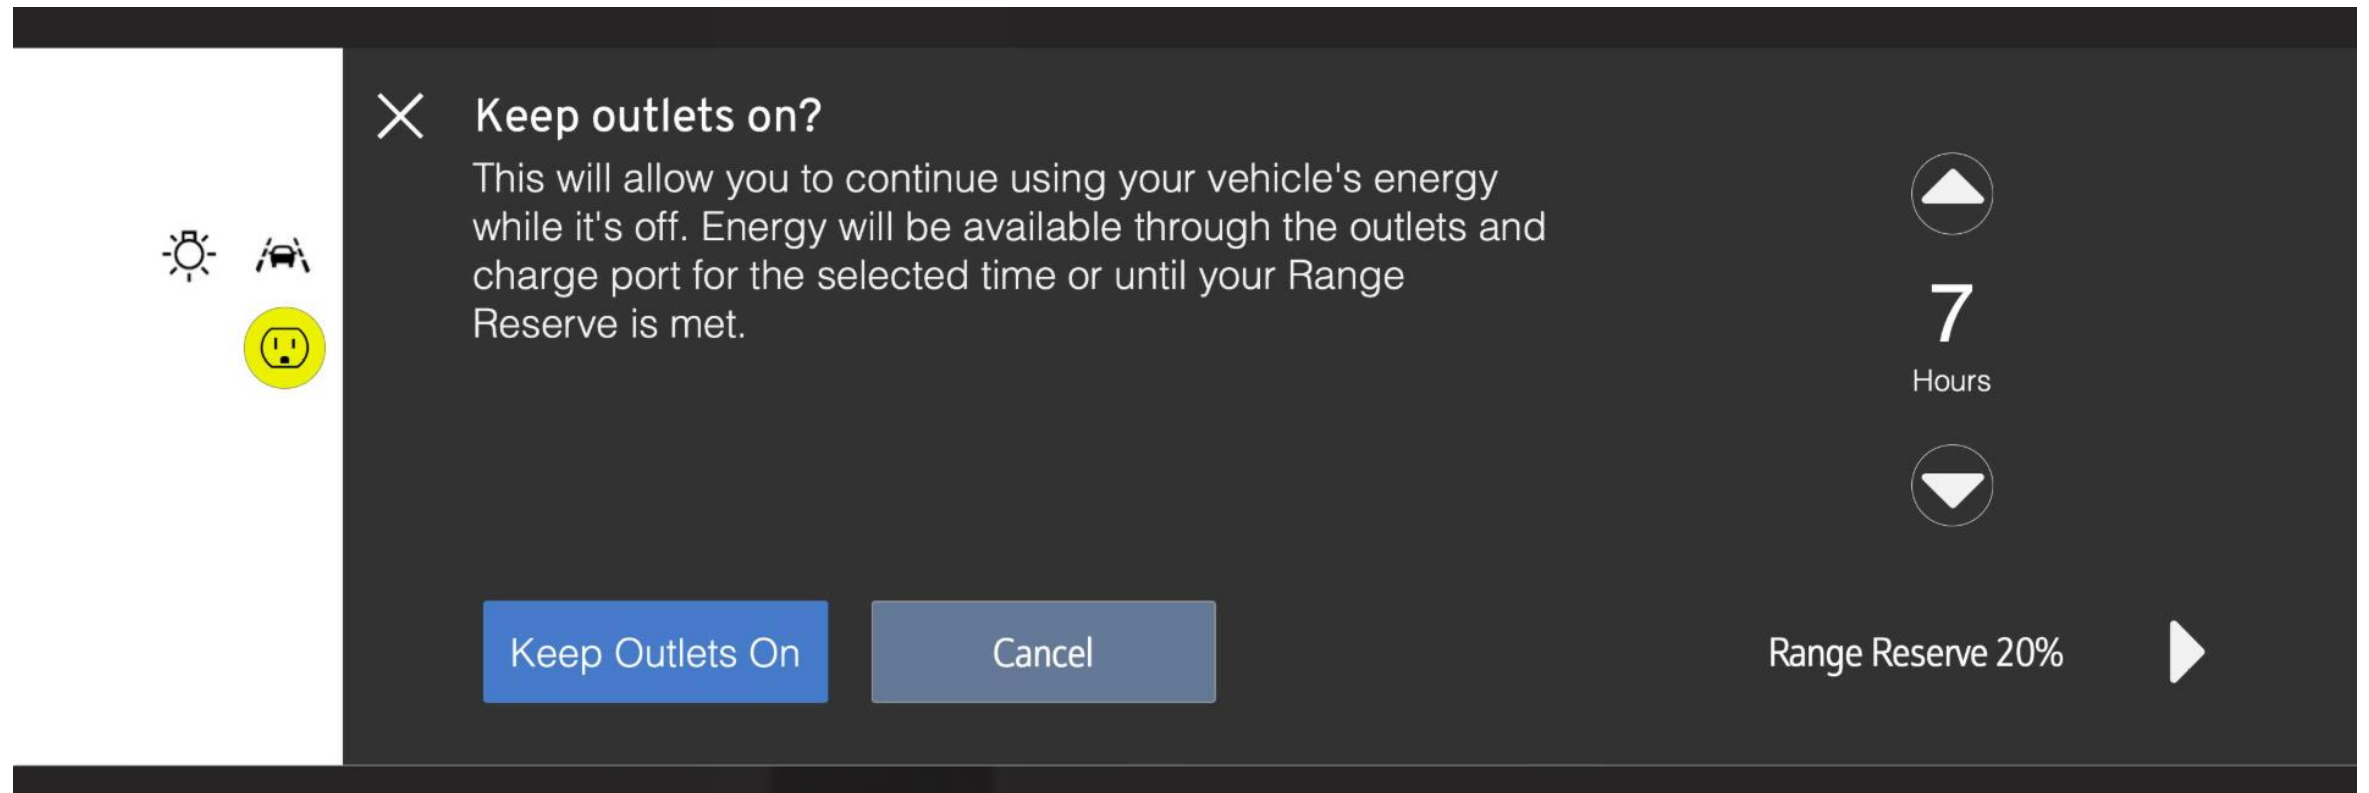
Keep outlets on?

This will allow you to continue using your vehicle's energy while it's off. Energy will be available through the outlets and charge port for the selected time or until your Range Reserve is met.

7
Hours

Keep Outlets On

Cancel

Range Reserve 20%